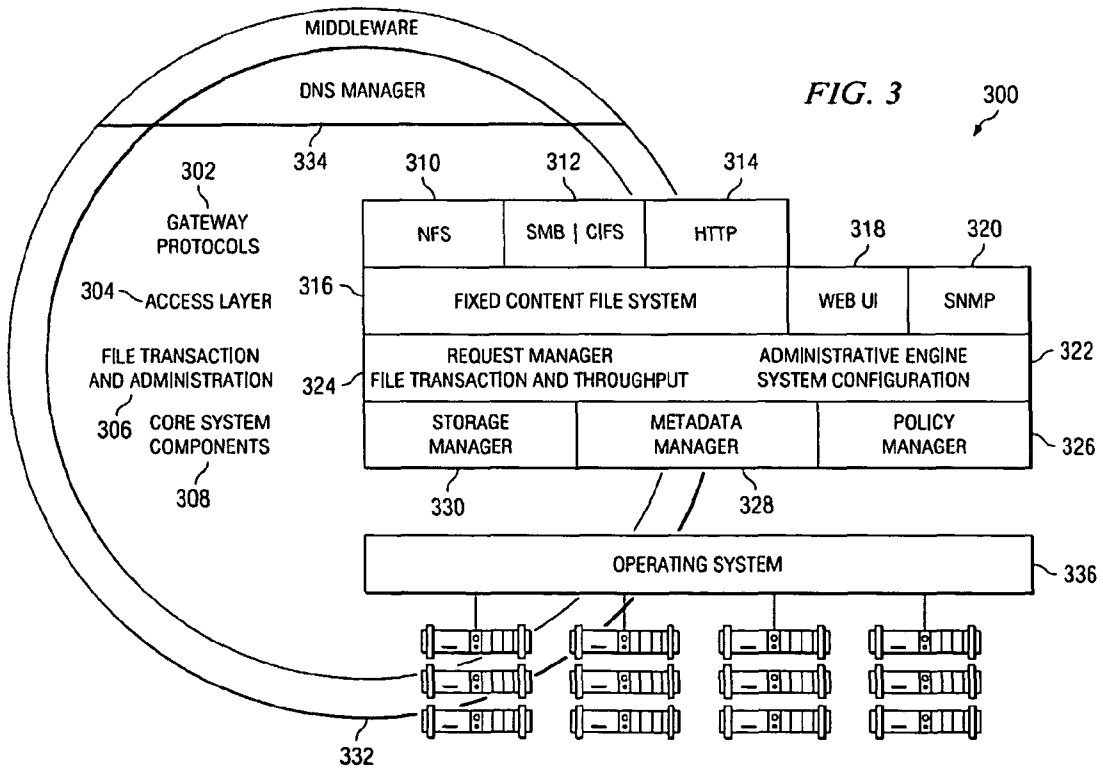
MIDDLEWARE

DNS MANAGER

FIG. 3

300

334

302
GATEWAY PROTOCOLS

304 ACCESS LAYER

FILE TRANSACTION AND ADMINISTRATION

306 CORE SYSTEM COMPONENTS

308

310

312

314

NFS

SMB | CIFS

HTTP

318

320

316

FIXED CONTENT FILE SYSTEM

WEB UI

SNMP

REQUEST MANAGER
FILE TRANSACTION AND THROUGHPUT

ADMINISTRATIVE ENGINE
SYSTEM CONFIGURATION

322

324

STORAGE MANAGER

METADATA MANAGER

POLICY MANAGER

326

330

328

OPERATING SYSTEM

336

332